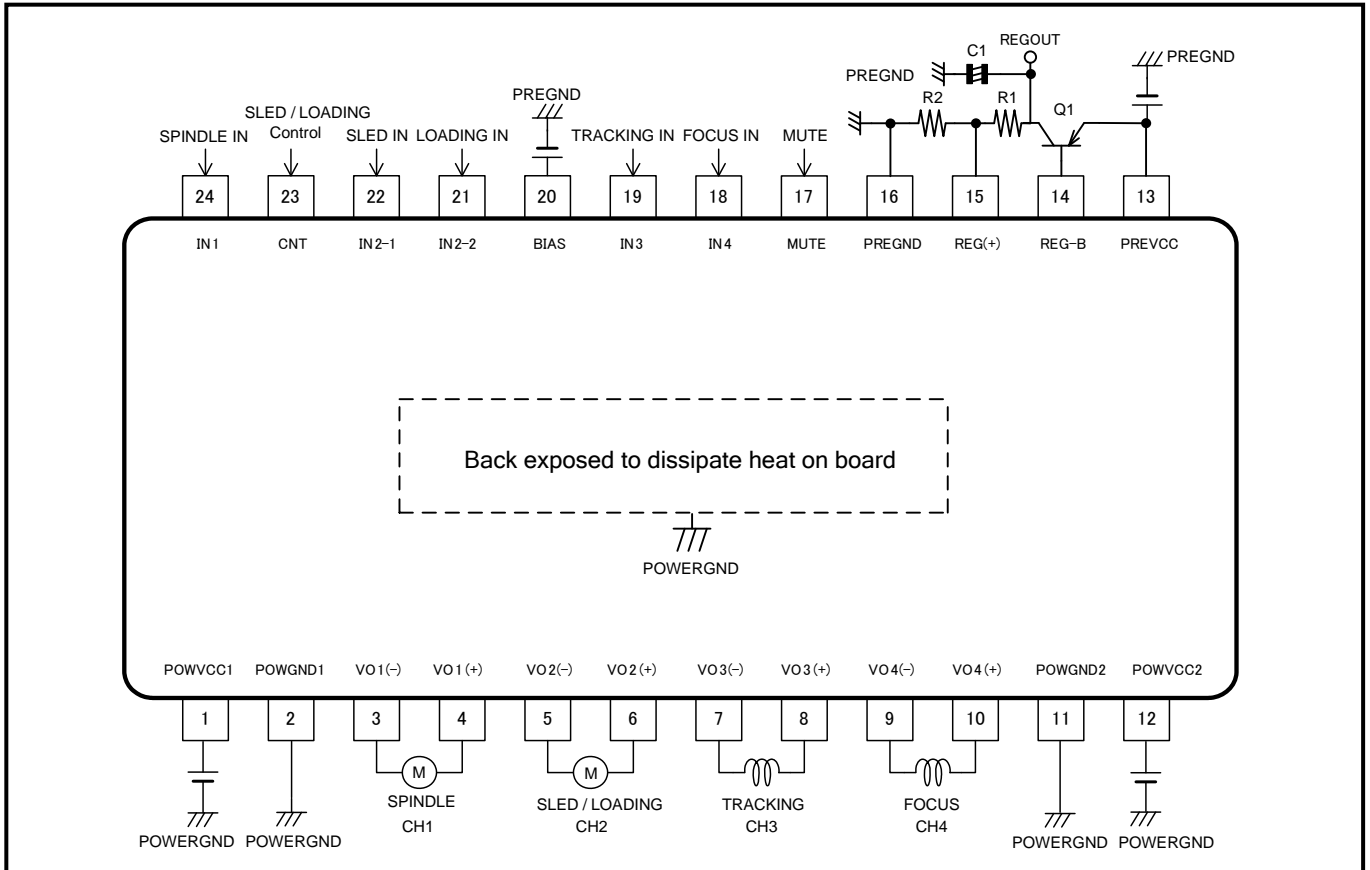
REGOUT
C1
PREGND
PREGND
R2
R1
Q1
PREGND
SLED / LOADING Control
SPINDLE IN
SLED IN
LOADING IN
TRACKING IN
FOCUS IN
MUTE

24
23
22
21
20
19
18
17
16
15
14
13

IN1
CNT
IN2−1
IN2−2
BIAS
IN3
IN4
MUTE
PREGND
REG(+)
REG−B
PREVCC

Back exposed to dissipate heat on board

POWERGND

POWVCC1
POWGND1
VO1(−)
VO1(+)
VO2(−)
VO2(+)
VO3(−)
VO3(+)
VO4(−)
VO4(+)
POWGND2
POWVCC2

1
2
3
4
5
6
7
8
9
10
11
12

M
M

SPINDLE
CH1
SLED / LOADING
CH2
TRACKING
CH3
FOCUS
CH4

POWERGND
POWERGND
POWERGND
POWERGND